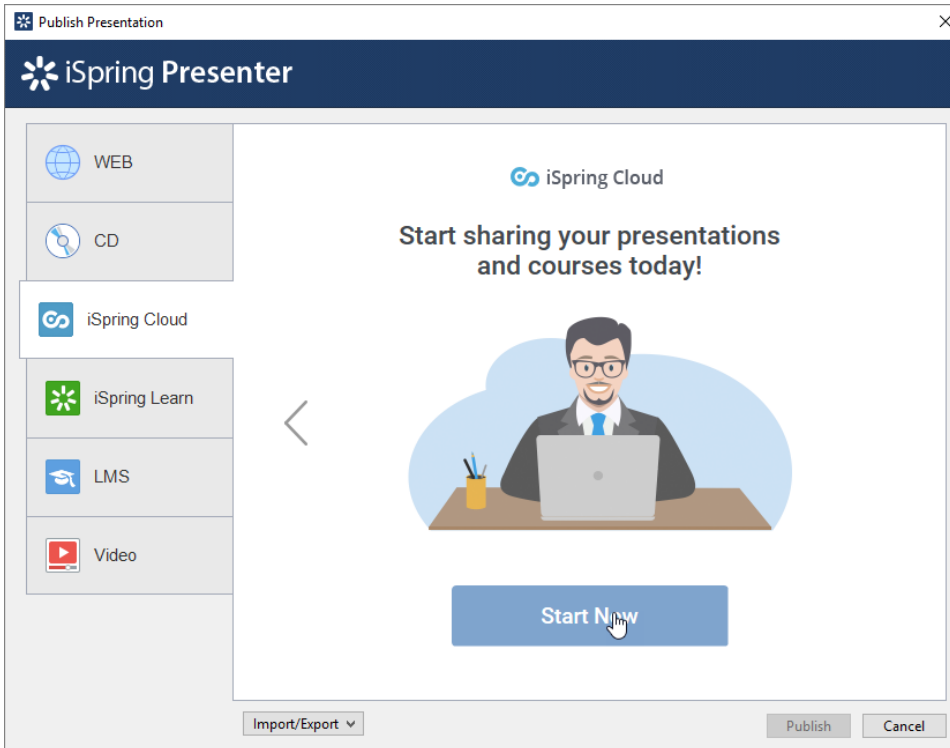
Publish Presentation
×

iSpring Presenter

WEB

CD

iSpring Cloud

iSpring Learn

LMS

Video

iSpring Cloud

Start sharing your presentations and courses today!

Start Now

Import/Export

Publish

Cancel